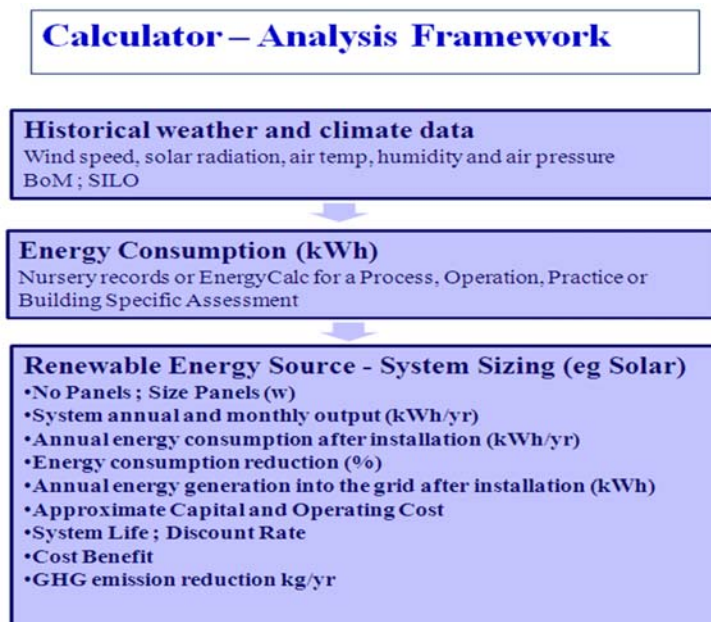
Calculator – Analysis Framework

Historical weather and climate data
Wind speed, solar radiation, air temp, humidity and air pressure
BoM ; SILO

Energy Consumption (kWh)
Nursery records or EnergyCalc for a Process, Operation, Practice or Building Specific Assessment

Renewable Energy Source - System Sizing (eg Solar)
•No Panels ; Size Panels (w)
•System annual and monthly output (kWh/yr)
•Annual energy consumption after installation (kWh/yr)
•Energy consumption reduction (%)
•Annual energy generation into the grid after installation (kWh)
•Approximate Capital and Operating Cost
•System Life ; Discount Rate
•Cost Benefit
•GHG emission reduction kg/yr